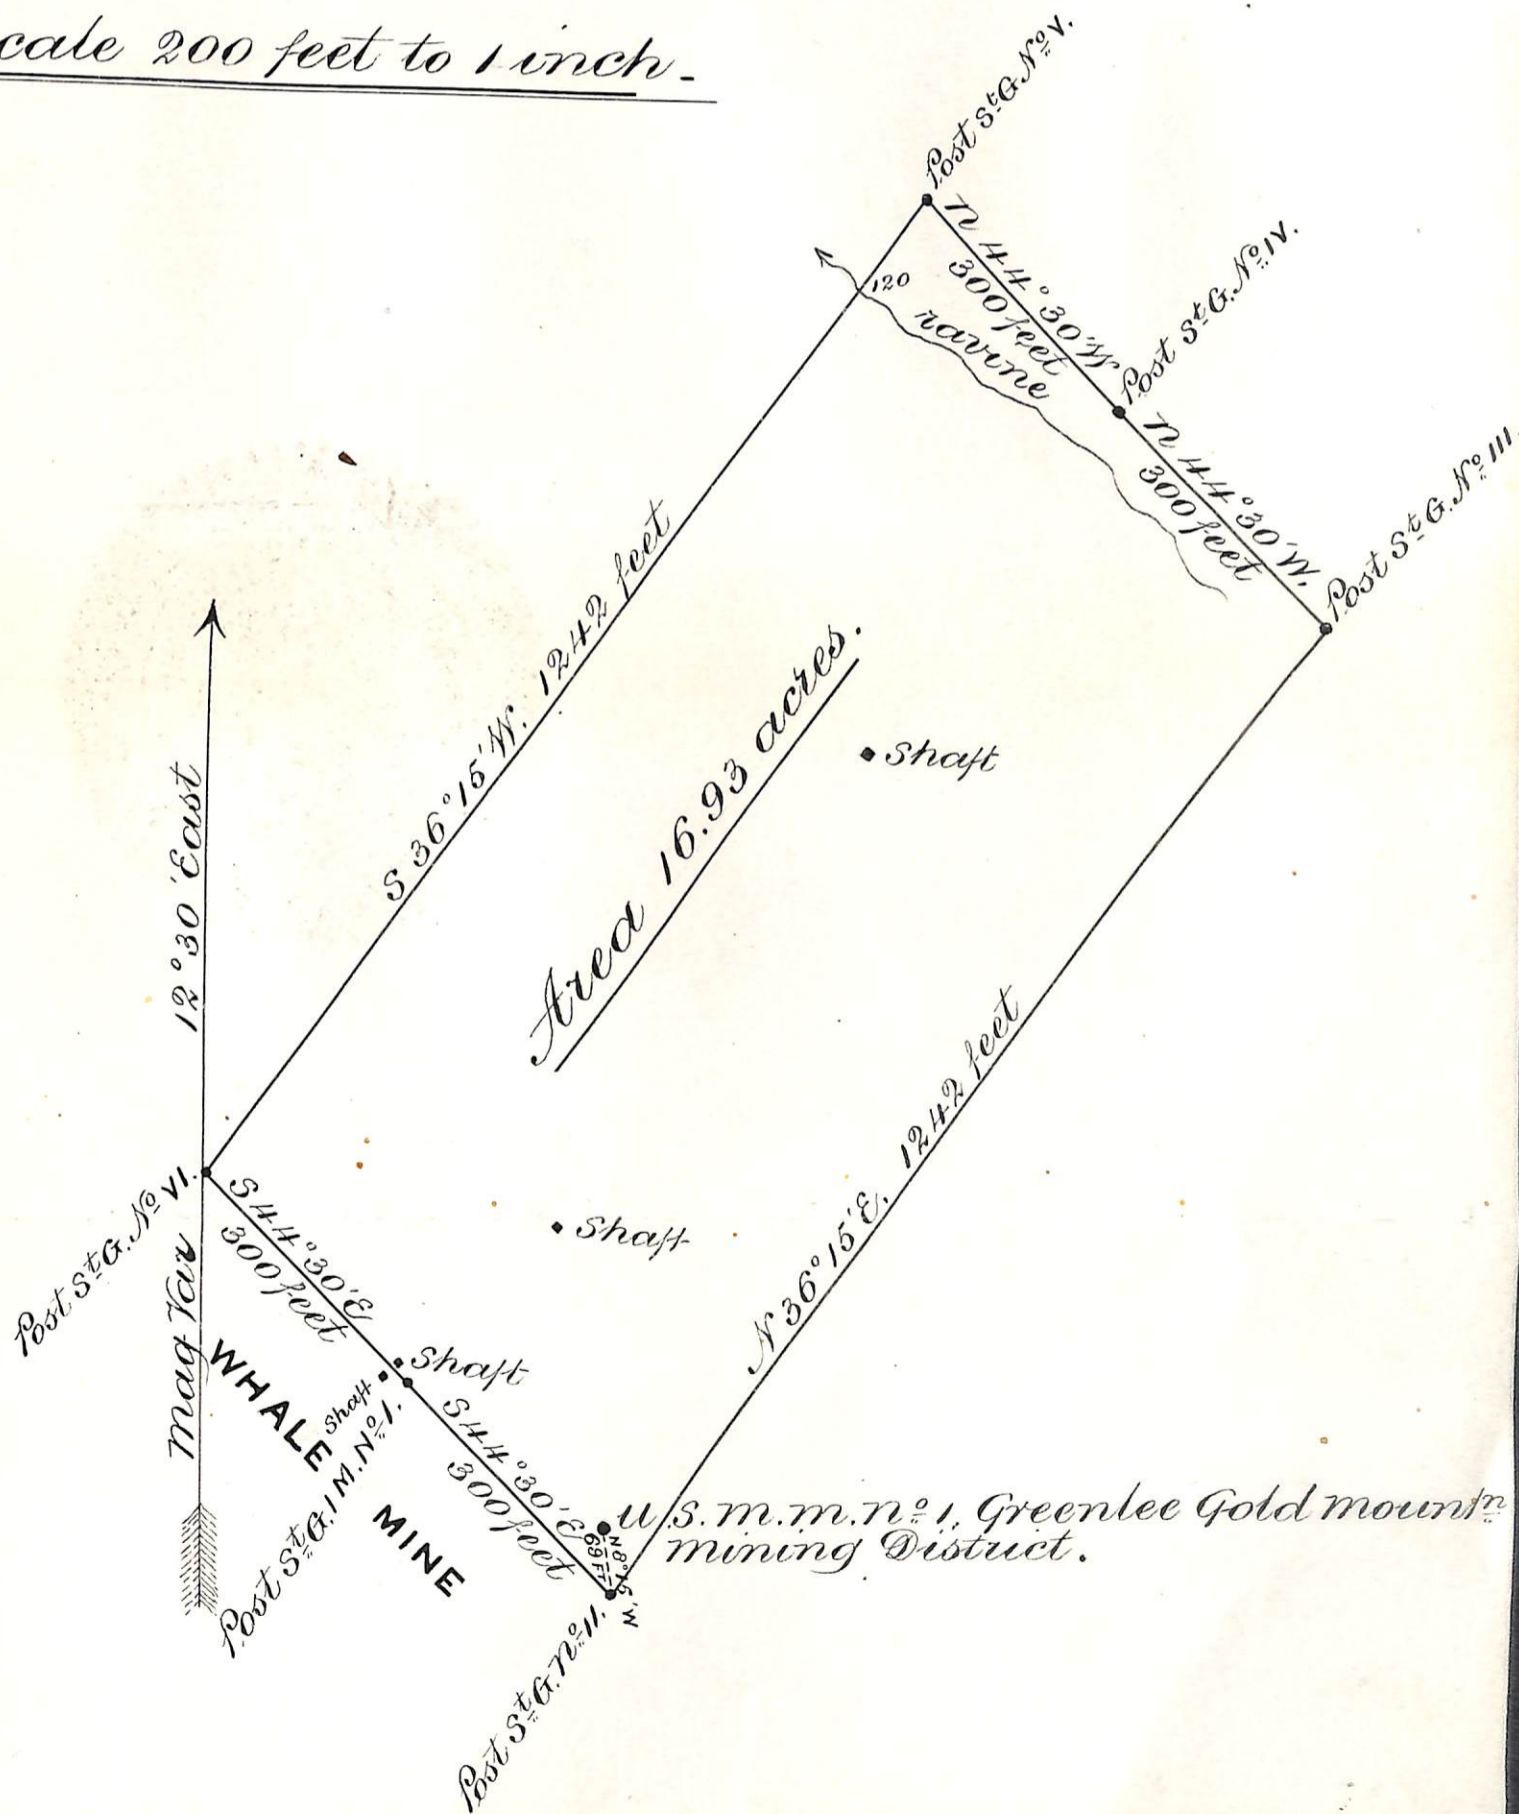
cale 200 feet to 1 inch -

Post S.t G. No. V.

N 44° 30' W. 300 feet

120

ravine

Post S.t G. No. IV.

N 44° 30' W. 300 feet

Post S.t G. No. III.

S 36° 15' W. 1242 feet

Area 16.93 acres.

• Shaft

12° 30' East

Mag Var

N 36° 15' E. 1242 feet

• Shaft

Post S.t G. No. VI.

S 44° 30' E. 300 feet

• Shaft

WHALE Shaft

Post S.t G. I M. No. 1.

MINE

S 44° 30' E. 300 feet

N. 8° 15' W. 69 Ft.

U. S. m. m. n. 1, Greenlee Gold mountn mining District.

Post S.t G. No. II.